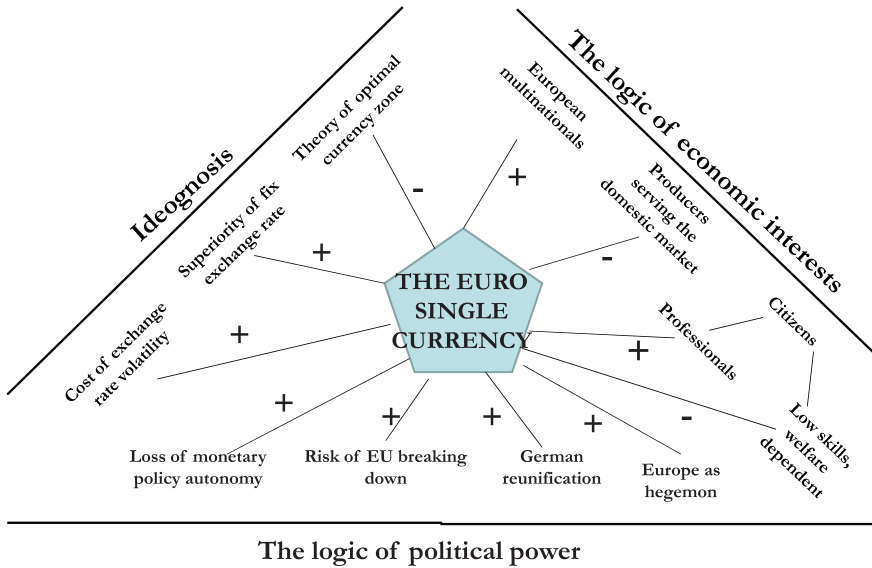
Ideognosis

The logic of economic interests

Theory of optimal currency zone

-

European multinationals

+

Superiority of fix exchange rate

+

Producers serving the domestic market

-

THE EURO SINGLE CURRENCY

Cost of exchange rate volatility

+

Professionals

Citizens

+

+

+

+

+

-

Low skills, welfare dependent

Loss of monetary policy autonomy

Risk of EU breaking down

German reunification

Europe as hegemon

The logic of political power